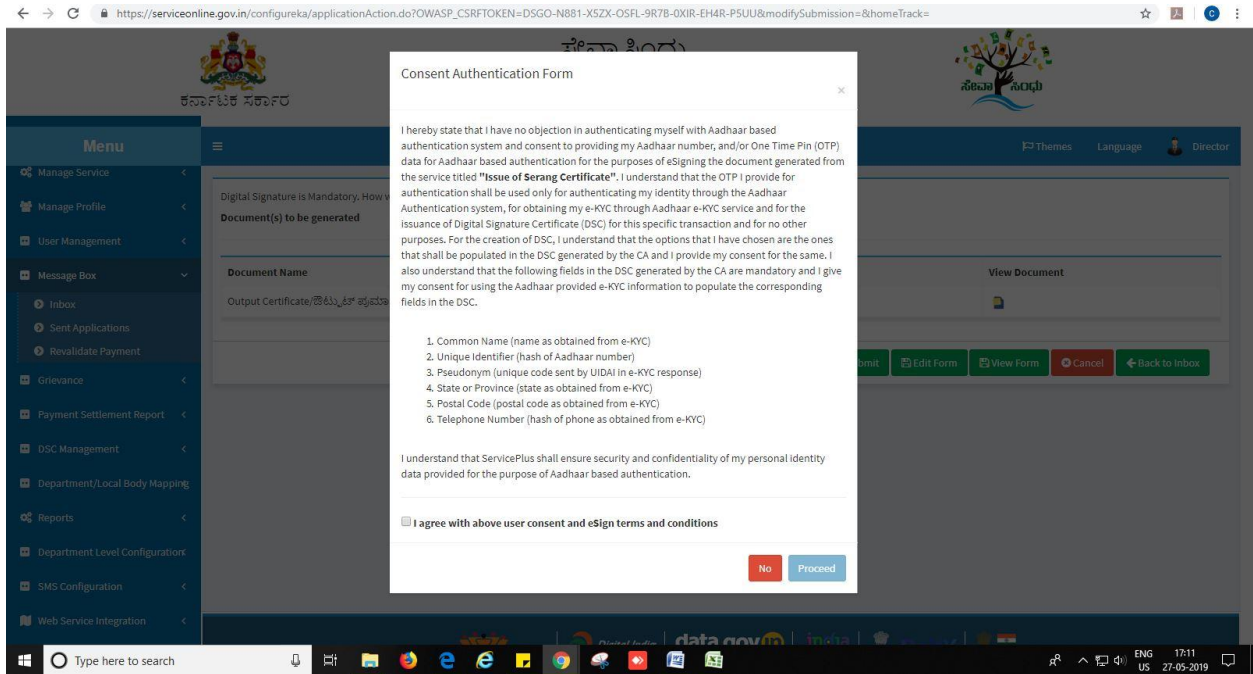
https://serviceonline.gov.in/configureka/applicationAction.do?OWASP_CSRFTOKEN=DSGO-N881-X5ZX-OSFL-9R7B-0XIR-EH4R-P5UU&modifySubmission=&homeTrack=

ಕರ್ನಾಟಕ ಸರ್ಕಾರ

ಸೇವಾ ಸಿಂಧು

Menu

Themes Language Director

Manage Service

Manage Profile

User Management

Message Box

Inbox

Sent Applications

Revalidate Payment

Grievance

Payment Settlement Report

DSC Management

Department/Local Body Mapping

Reports

Department Level Configuration

SMS Configuration

Web Service Integration

Digital Signature is Mandatory. How

Document(s) to be generated

Document Name

Output Certificate/ಔಟ್‌ಪುಟ್ ಪ್ರಮಾಣ

View Document

Edit Form View Form Cancel Back to Inbox

Consent Authentication Form

×

I hereby state that I have no objection in authenticating myself with Aadhaar based authentication system and consent to providing my Aadhaar number, and/or One Time Pin (OTP) data for Aadhaar based authentication for the purposes of eSigning the document generated from the service titled **"Issue of Serang Certificate"**. I understand that the OTP I provide for authentication shall be used only for authenticating my identity through the Aadhaar Authentication system, for obtaining my e-KYC through Aadhaar e-KYC service and for the issuance of Digital Signature Certificate (DSC) for this specific transaction and for no other purposes. For the creation of DSC, I understand that the options that I have chosen are the ones that shall be populated in the DSC generated by the CA and I provide my consent for the same. I also understand that the following fields in the DSC generated by the CA are mandatory and I give my consent for using the Aadhaar provided e-KYC information to populate the corresponding fields in the DSC.

1. Common Name (name as obtained from e-KYC)
2. Unique Identifier (hash of Aadhaar number)
3. Pseudonym (unique code sent by UIDAI in e-KYC response)
4. State or Province (state as obtained from e-KYC)
5. Postal Code (postal code as obtained from e-KYC)
6. Telephone Number (hash of phone as obtained from e-KYC)

I understand that ServicePlus shall ensure security and confidentiality of my personal identity data provided for the purpose of Aadhaar based authentication.

I agree with above user consent and eSign terms and conditions

No Proceed

Type here to search

ENG US 17:11 27-05-2019